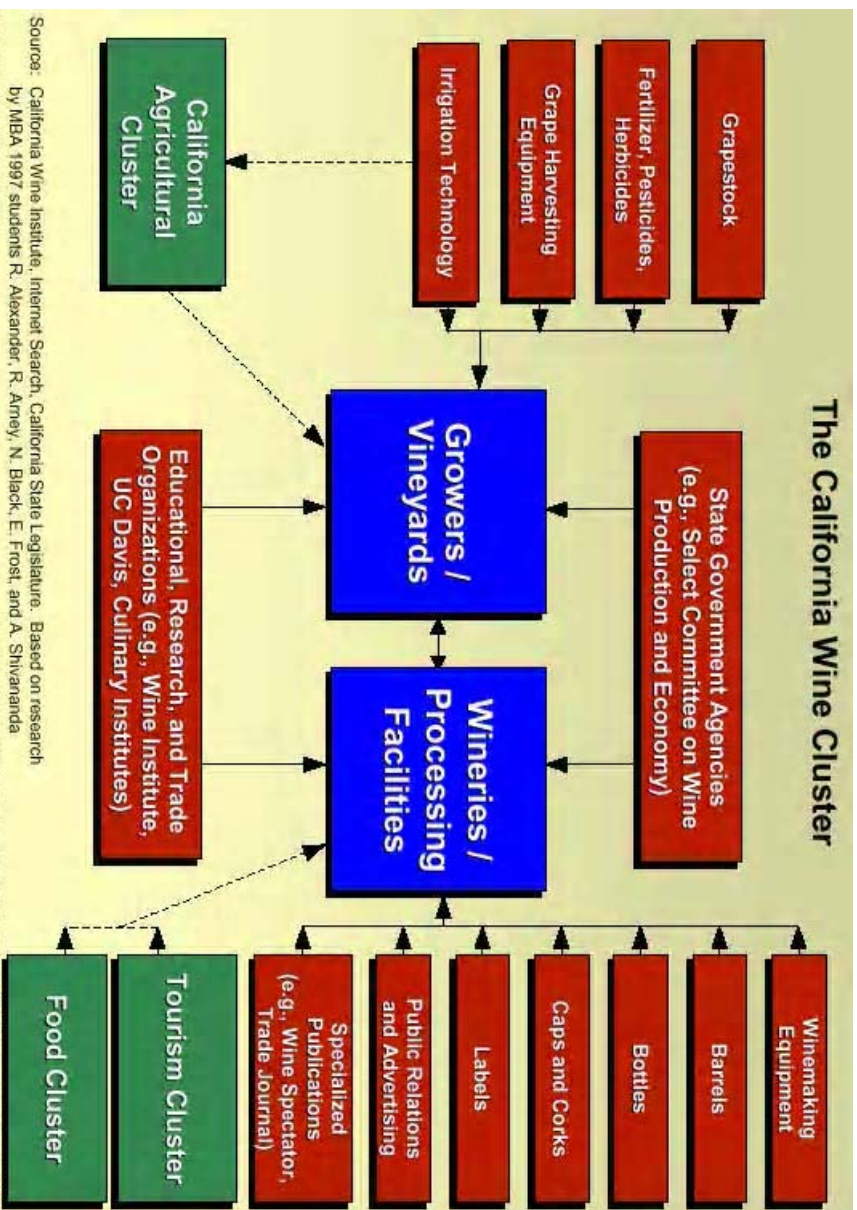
The California Wine Cluster

Grapestock

Fertilizer, Pesticides, Herbicides

Grape Harvesting Equipment

Irrigation Technology

California Agricultural Cluster

State Government Agencies (e.g., Select Committee on Wine Production and Economy)

Growers / Vineyards

Wineries / Processing Facilities

Educational, Research, and Trade Organizations (e.g., Wine Institute, UC Davis, Culinary Institutes)

Winemaking Equipment

Barrels

Bottles

Caps and Corks

Labels

Public Relations and Advertising

Specialized Publications (e.g., Wine Spectator, Trade Journal)

Tourism Cluster

Food Cluster

Source: California Wine Institute, Internet Search, California State Legislature. Based on research by MBA 1997 students R. Alexander, R. Arney, N. Black, E. Frost, and A. Shivananda